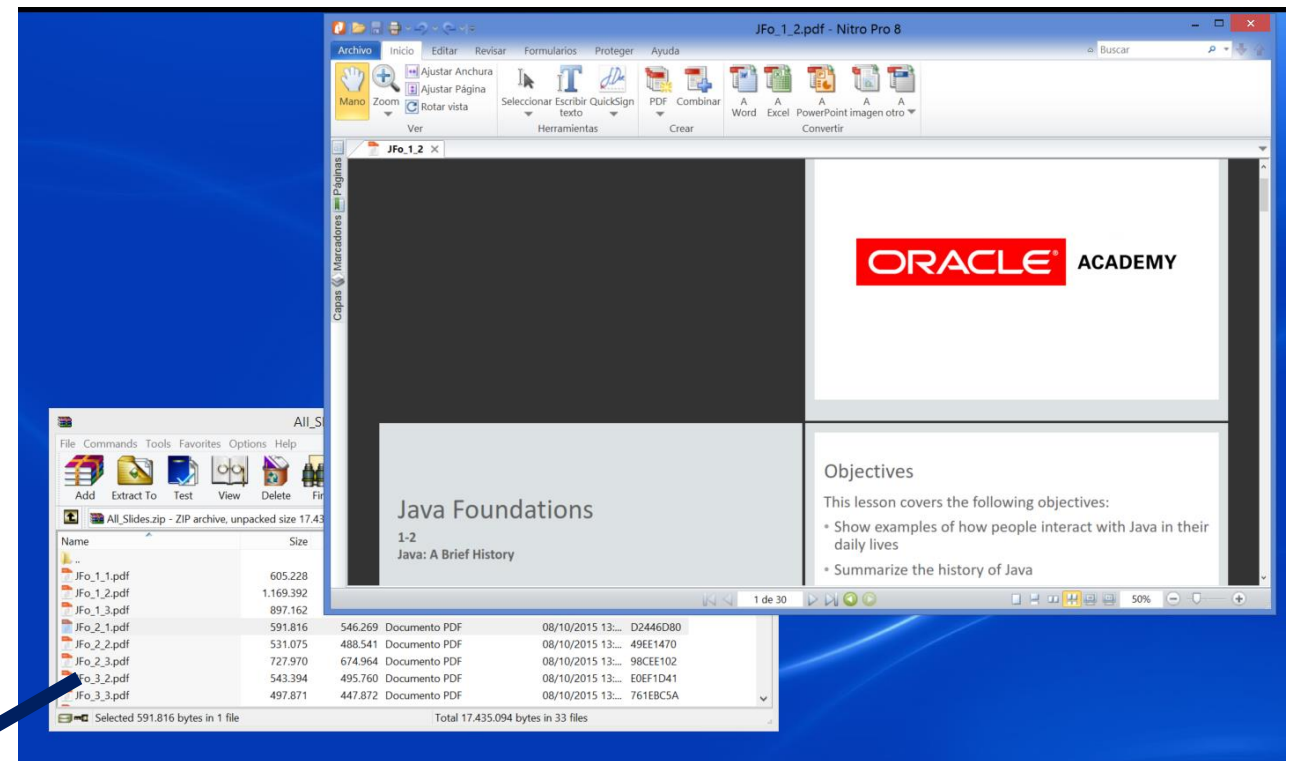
JFo_1_2.pdf - Nitro Pro 8

Archivo Inicio Editar Revisar Formularios Proteger Ayuda

Buscar

Mano Zoom Ajustar Anchura Ajustar Página Rotar vista
Ver

Seleccionar Escribir texto QuickSign
Herramientas

PDF Combinar
Crear

A Word A Excel A PowerPoint A imagen A otro
Convertir

JFo_1_2

Páginas Marcadores Capas

ORACLE ACADEMY

Java Foundations
1-2
Java: A Brief History

Objectives
This lesson covers the following objectives:
• Show examples of how people interact with Java in their daily lives
• Summarize the history of Java

1 de 30

50%

All_S

File Commands Tools Favorites Options Help

Add Extract To Test View Delete Fi

All_Slides.zip - ZIP archive, unpacked size 17.43

| Name | Size | | | | |
|---|---|---|---|---|---|
| .. | | | | | |
| JFo_1_1.pdf | 605.228 | | | | |
| JFo_1_2.pdf | 1.169.392 | | | | |
| JFo_1_3.pdf | 897.162 | | | | |
| JFo_2_1.pdf | 591.816 | 546.269 | Documento PDF | 08/10/2015 13:... | D2446D80 |
| JFo_2_2.pdf | 531.075 | 488.541 | Documento PDF | 08/10/2015 13:... | 49EE1470 |
| JFo_2_3.pdf | 727.970 | 674.964 | Documento PDF | 08/10/2015 13:... | 98CEE102 |
| JFo_3_2.pdf | 543.394 | 495.760 | Documento PDF | 08/10/2015 13:... | E0EF1D41 |
| JFo_3_3.pdf | 497.871 | 447.872 | Documento PDF | 08/10/2015 13:... | 761EBC5A |

Selected 591.816 bytes in 1 file
Total 17.435.094 bytes in 33 files